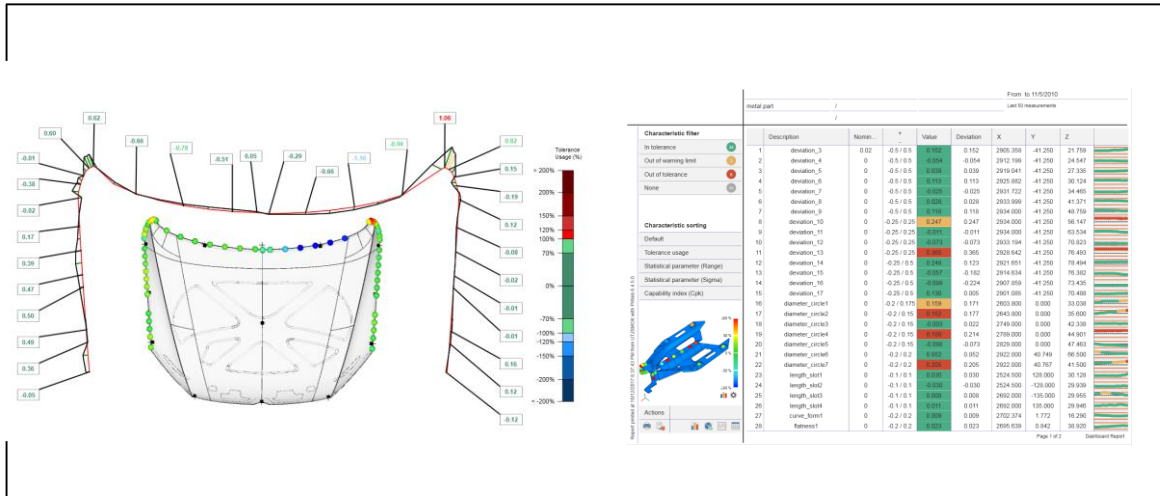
0.60
0.62
-0.08
-0.70
-0.31
0.05
-0.29
-0.08
-1.16
-0.98
1.06
0.02
-0.01
-0.38
-0.02
0.17
0.39
0.47
0.50
0.49
0.36
-0.05
0.15
-0.19
0.12
-0.08
-0.02
-0.01
-0.01
0.16
0.12
-0.12

Tolerance Usage (%)
> 200%
200%
150%
120%
100%
70%
0%
-70%
-100%
-120%
-150%
-200%
< -200%

From to 11/5/2010
metal part /
/
Last 50 measurements

Characteristic filter
In tolerance
Out of warning limit
Out of tolerance
None

Characteristic sorting
Default
Tolerance usage
Statistical parameter (Range)
Statistical parameter (Sigma)
Capability index (Cpk)

Actions

| | Description | Nomin... | | Value | Deviation | X | Y | Z |
|---|---|---|---|---|---|---|---|---|
| 1 | deviation_3 | 0.02 | -0.5 / 0.5 | 0.152 | 0.152 | 2905.358 | -41.250 | 21.759 |
| 2 | deviation_4 | 0 | -0.5 / 0.5 | -0.054 | -0.054 | 2912.199 | -41.250 | 24.547 |
| 3 | deviation_5 | 0 | -0.5 / 0.5 | 0.039 | 0.039 | 2919.041 | -41.250 | 27.335 |
| 4 | deviation_6 | 0 | -0.5 / 0.5 | 0.113 | 0.113 | 2925.882 | -41.250 | 30.124 |
| 5 | deviation_7 | 0 | -0.5 / 0.5 | -0.025 | -0.025 | 2931.722 | -41.250 | 34.465 |
| 6 | deviation_8 | 0 | -0.5 / 0.5 | 0.028 | 0.028 | 2933.999 | -41.250 | 41.371 |
| 7 | deviation_9 | 0 | -0.5 / 0.5 | 0.118 | 0.118 | 2934.000 | -41.250 | 48.759 |
| 8 | deviation_10 | 0 | -0.25 / 0.25 | 0.247 | 0.247 | 2934.000 | -41.250 | 56.147 |
| 9 | deviation_11 | 0 | -0.25 / 0.25 | -0.011 | -0.011 | 2934.000 | -41.250 | 63.534 |
| 10 | deviation_12 | 0 | -0.25 / 0.25 | -0.073 | -0.073 | 2933.194 | -41.250 | 70.823 |
| 11 | deviation_13 | 0 | -0.25 / 0.25 | 0.365 | 0.365 | 2928.642 | -41.250 | 76.493 |
| 12 | deviation_14 | 0 | -0.25 / 0.5 | 0.246 | 0.123 | 2921.651 | -41.250 | 78.494 |
| 13 | deviation_15 | 0 | -0.25 / 0.5 | -0.057 | -0.182 | 2914.634 | -41.250 | 76.382 |
| 14 | deviation_16 | 0 | -0.25 / 0.5 | -0.099 | -0.224 | 2907.859 | -41.250 | 73.435 |
| 15 | deviation_17 | 0 | -0.25 / 0.5 | 0.130 | 0.005 | 2901.085 | -41.250 | 70.488 |
| 16 | diameter_circle1 | 0 | -0.2 / 0.175 | 0.159 | 0.171 | 2603.800 | 0.000 | 33.038 |
| 17 | diameter_circle2 | 0 | -0.2 / 0.15 | 0.152 | 0.177 | 2643.800 | 0.000 | 35.600 |
| 18 | diameter_circle3 | 0 | -0.2 / 0.15 | -0.003 | 0.022 | 2749.000 | 0.000 | 42.338 |
| 19 | diameter_circle4 | 0 | -0.2 / 0.15 | 0.189 | 0.214 | 2769.000 | 0.000 | 44.901 |
| 20 | diameter_circle5 | 0 | -0.2 / 0.15 | -0.098 | -0.073 | 2826.000 | 0.000 | 47.463 |
| 21 | diameter_circle6 | 0 | -0.2 / 0.2 | 0.052 | 0.052 | 2922.000 | 40.749 | 66.500 |
| 22 | diameter_circle7 | 0 | -0.2 / 0.2 | 0.205 | 0.205 | 2922.000 | 40.767 | 41.500 |
| 23 | length_slot1 | 0 | -0.1 / 0.1 | 0.030 | 0.030 | 2524.500 | 128.000 | 30.128 |
| 24 | length_slot2 | 0 | -0.1 / 0.1 | -0.030 | -0.030 | 2524.500 | -128.000 | 29.939 |
| 25 | length_slot3 | 0 | -0.1 / 0.1 | 0.009 | 0.009 | 2692.800 | -135.000 | 29.955 |
| 26 | length_slot4 | 0 | -0.1 / 0.1 | 0.011 | 0.011 | 2692.800 | 135.000 | 29.946 |
| 27 | curve_form1 | 0 | -0.2 / 0.2 | 0.009 | 0.009 | 2702.374 | 1.772 | 16.290 |
| 28 | flatness1 | 0 | 0 / 0.1 | 0.023 | 0.023 | 2695.639 | 0.842 | 38.920 |

Page 1 of 2
Dashboard Report